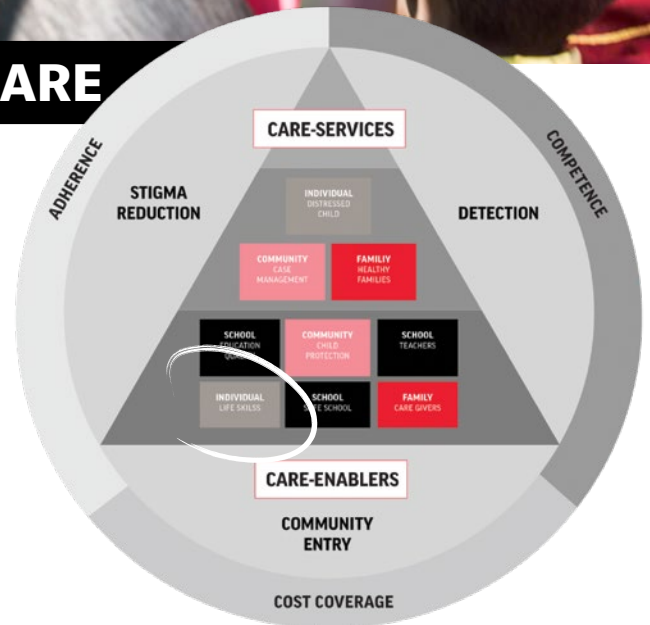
ARE

ADHERENCE

COMPETENCE

CARE-SERVICES

STIGMA REDUCTION

DETECTION

INDIVIDUAL
DISTRESSED CHILD

COMMUNITY
CASE MANAGEMENT

FAMILIY
HEALTHY FAMILIES

SCHOOL
EDUCATION QUALITY

COMMUNITY
CHILD PROTECTION

SCHOOL
TEACHERS

INDIVIDUAL
LIFE SKILSS

SCHOOL
SAFE SCHOOL

FAMILY
CARE GIVERS

CARE-ENABLERS

COMMUNITY ENTRY

COST COVERAGE